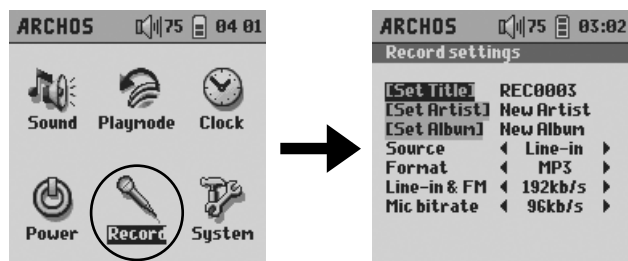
ARCHOS 75 04 01

Sound Playmode Clock

Power Record System

ARCHOS 75 03:02

Record settings

| | |
|---|---|
| [Set Title] | REC0003 |
| [Set Artist] | New Artist |
| [Set Album] | New Album |
| Source | ◀ Line-in ▶ |
| Format | ◀ MP3 ▶ |
| Line-in & FM | ◀ 192kb/s ▶ |
| Mic bitrate | ◀ 96kb/s ▶ |